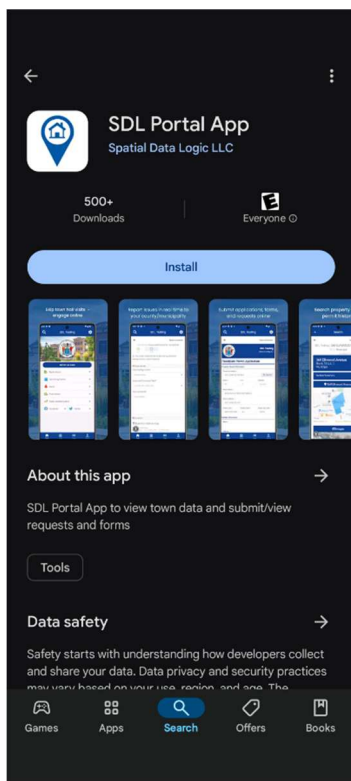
SDL Portal App
Spatial Data Logic LLC

500+
Downloads

E
Everyone ⓘ

Install

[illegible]

About this app →

SDL Portal App to view town data and submit/view requests and forms

Tools

Data safety →

Safety starts with understanding how developers collect and share your data. Data privacy and security practices may vary based on your use, region, and age. The

Games
Apps
Search
Offers
Books